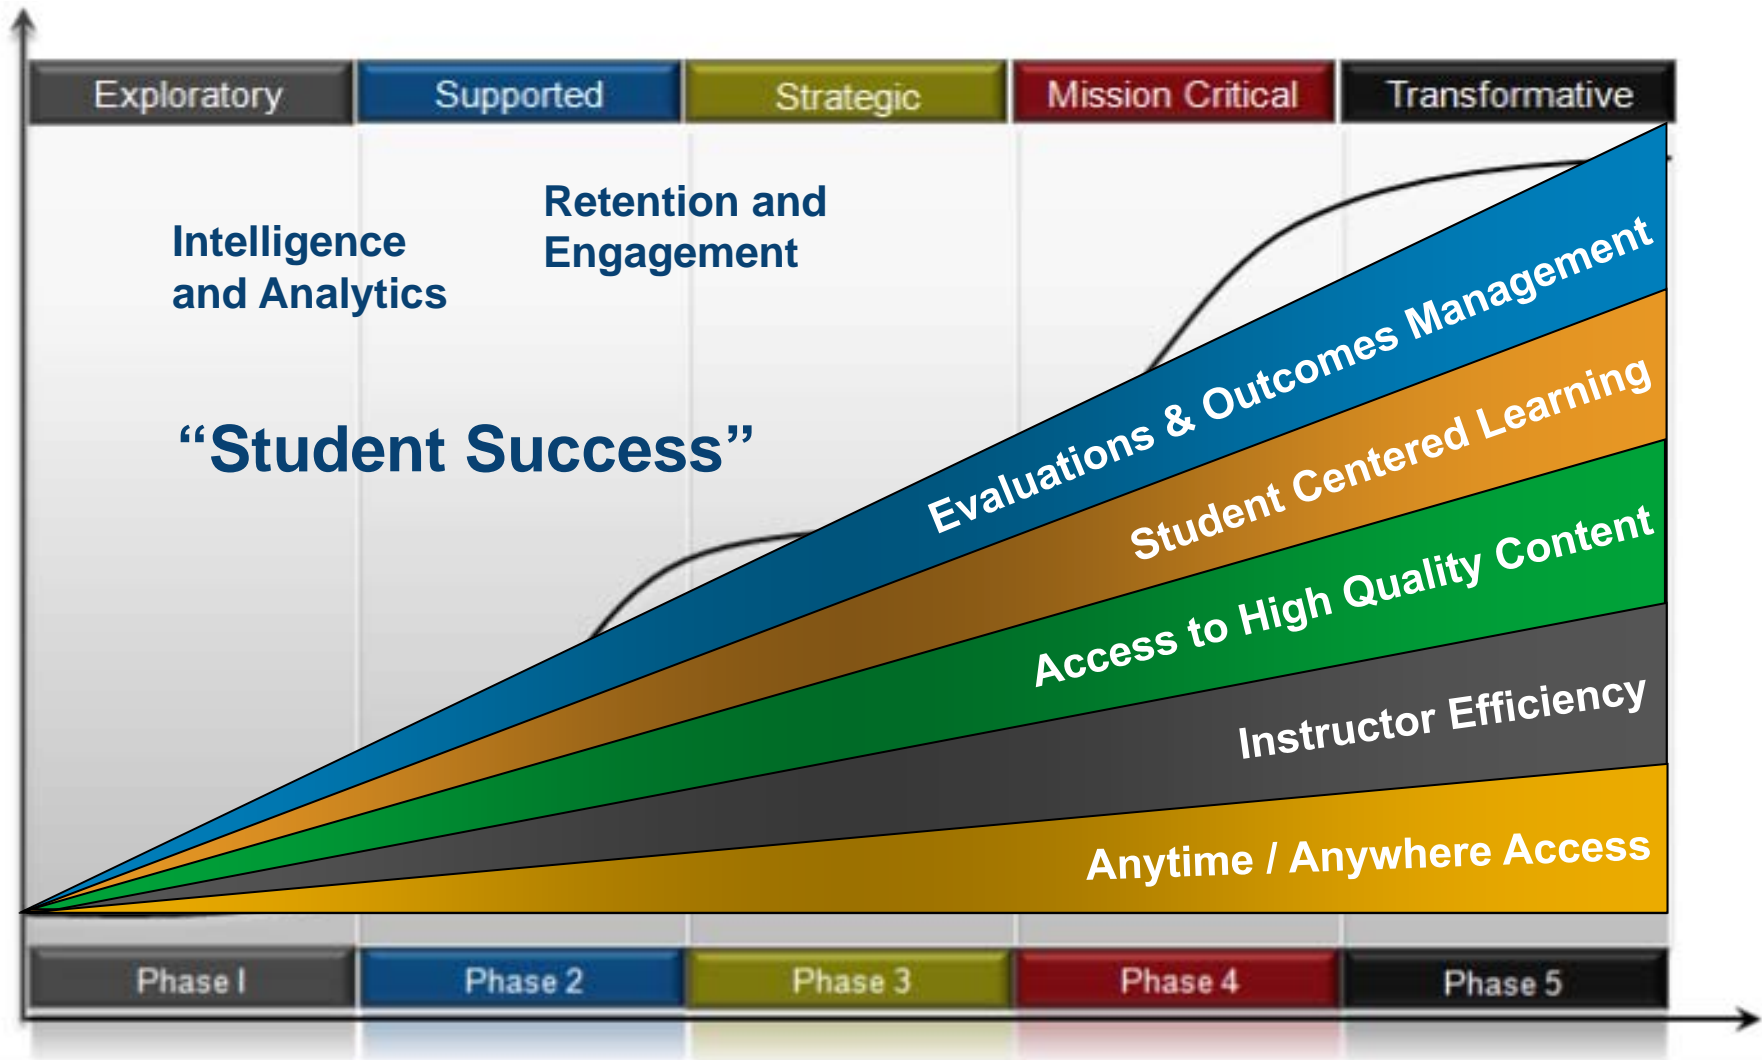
Exploratory | Supported | Strategic | Mission Critical | Transformative

Intelligence and Analytics

Retention and Engagement

“Student Success”

Evaluations & Outcomes Management

Student Centered Learning

Access to High Quality Content

Instructor Efficiency

Anytime / Anywhere Access

Phase I | Phase 2 | Phase 3 | Phase 4 | Phase 5